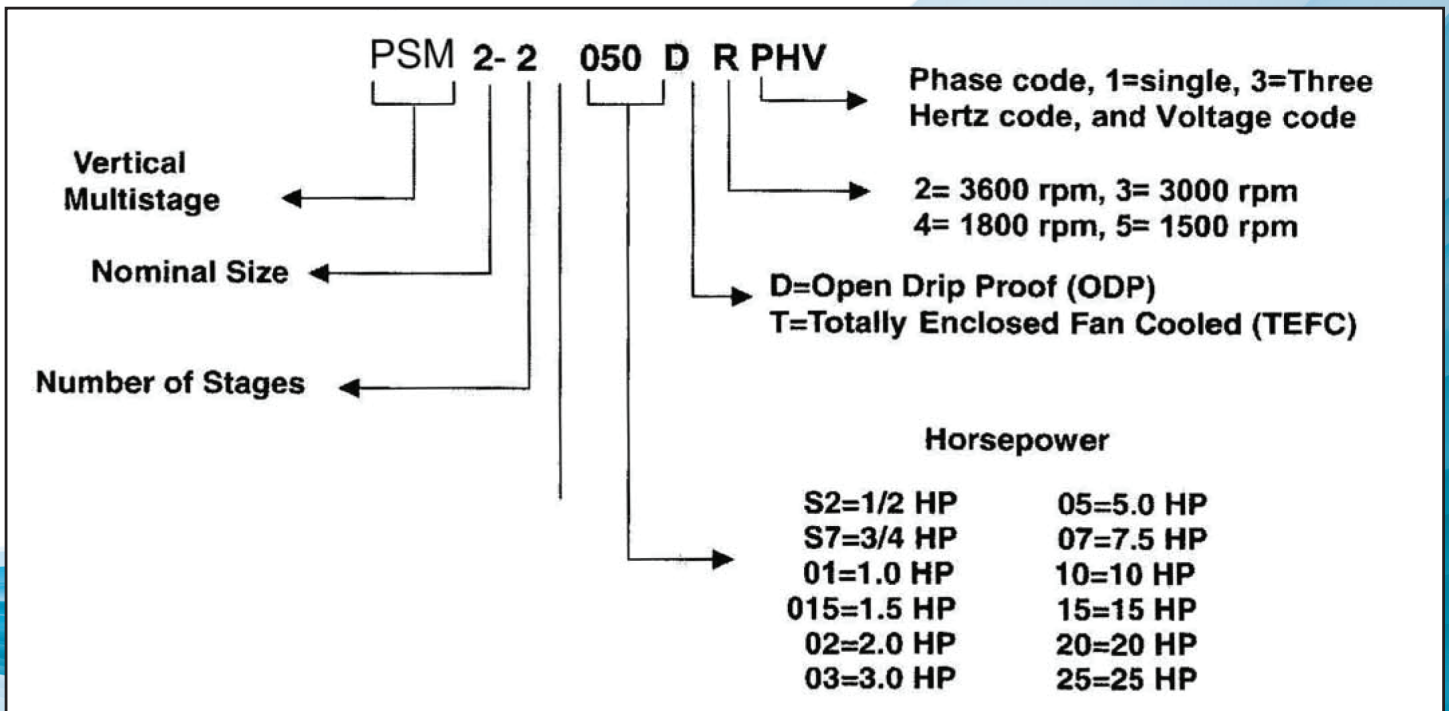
PSM 2- 2 050 D R PHV

Phase code, 1=single, 3=Three Hertz code, and Voltage code

Vertical Multistage

2= 3600 rpm, 3= 3000 rpm
4= 1800 rpm, 5= 1500 rpm

Nominal Size

D=Open Drip Proof (ODP)
T=Totally Enclosed Fan Cooled (TEFC)

Number of Stages

Horsepower

| | |
|---|---|
| S2=1/2 HP | 05=5.0 HP |
| S7=3/4 HP | 07=7.5 HP |
| 01=1.0 HP | 10=10 HP |
| 015=1.5 HP | 15=15 HP |
| 02=2.0 HP | 20=20 HP |
| 03=3.0 HP | 25=25 HP |